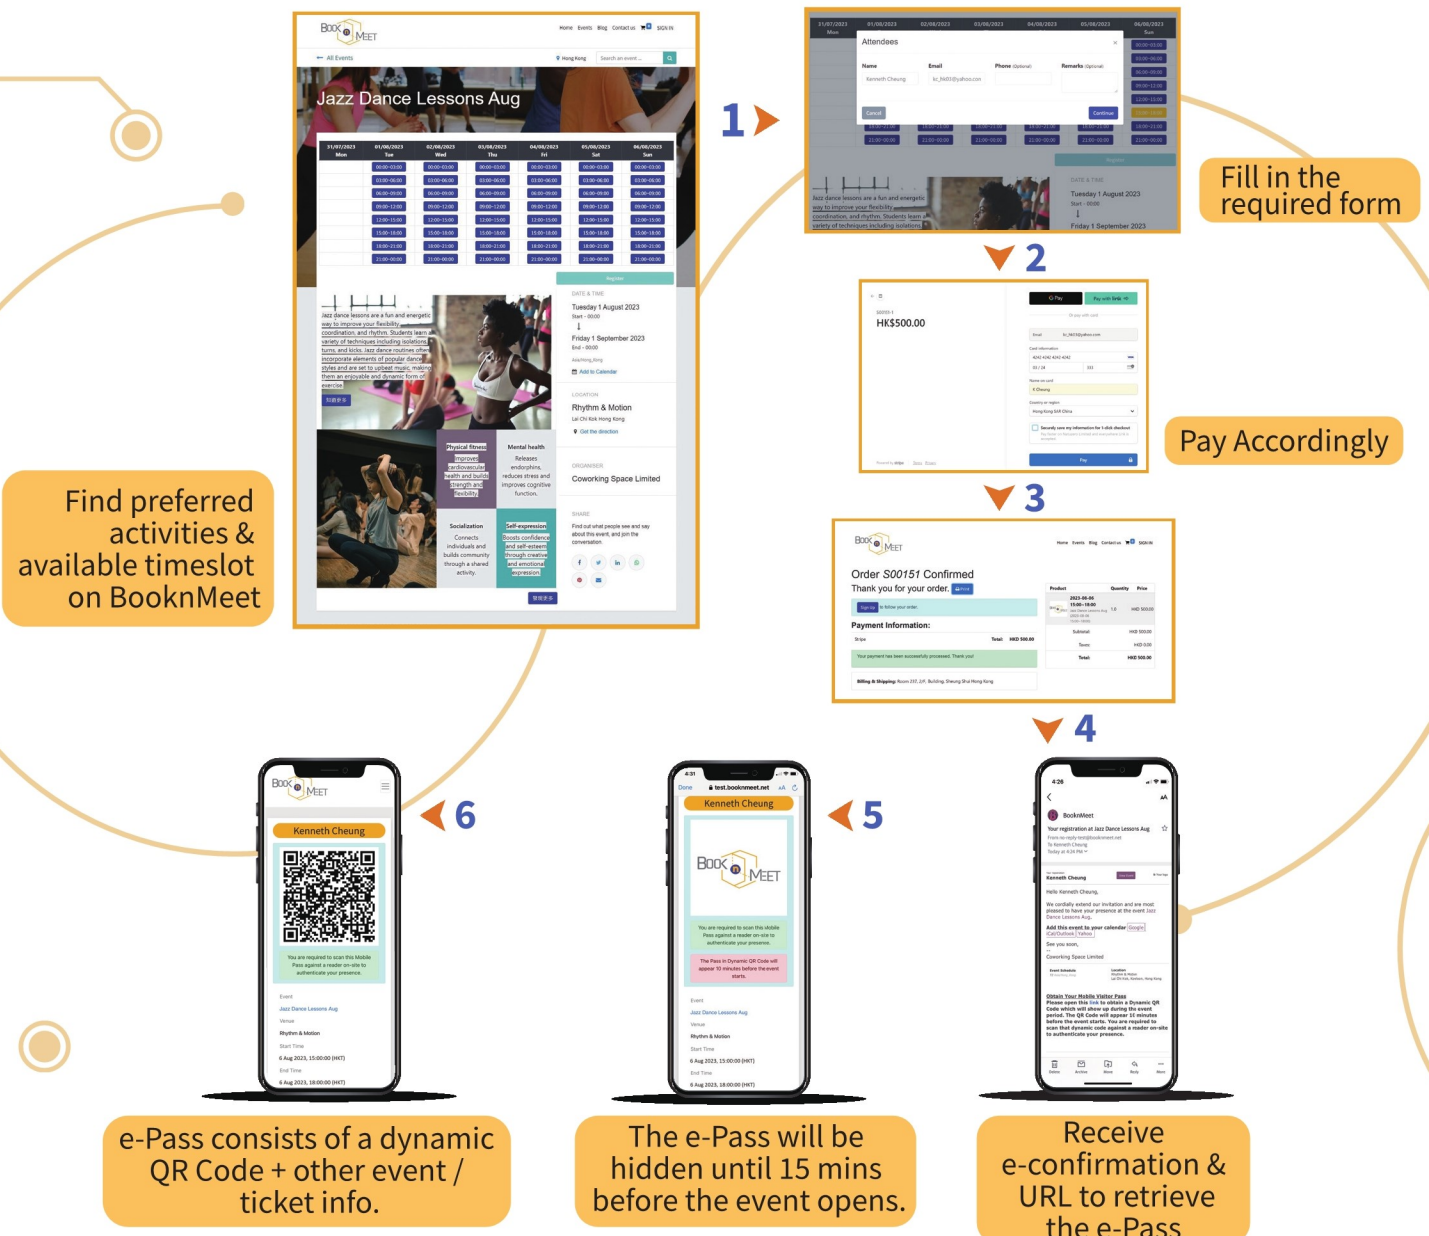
Find preferred activities & available timeslot on BooknMeet

BOOK n MEET

Home Events Blog Contact us SIGN IN

All Events

Hong Kong

Jazz Dance Lessons Aug

| 31/07/2023 Mon | 01/08/2023 Tue | 02/08/2023 Wed | 03/08/2023 Thu | 04/08/2023 Fri | 05/08/2023 Sat | 06/08/2023 Sun |
|---|---|---|---|---|---|---|
| | 00:00-03:00 | 00:00-03:00 | 00:00-03:00 | 00:00-03:00 | 00:00-03:00 | 00:00-03:00 |
| | 03:00-06:00 | 03:00-06:00 | 03:00-06:00 | 03:00-06:00 | 03:00-06:00 | 03:00-06:00 |
| | 06:00-09:00 | 06:00-09:00 | 06:00-09:00 | 06:00-09:00 | 06:00-09:00 | 06:00-09:00 |
| | 09:00-12:00 | 09:00-12:00 | 09:00-12:00 | 09:00-12:00 | 09:00-12:00 | 09:00-12:00 |
| | 12:00-15:00 | 12:00-15:00 | 12:00-15:00 | 12:00-15:00 | 12:00-15:00 | 12:00-15:00 |
| | 15:00-18:00 | 15:00-18:00 | 15:00-18:00 | 15:00-18:00 | 15:00-18:00 | 15:00-18:00 |
| | 18:00-21:00 | 18:00-21:00 | 18:00-21:00 | 18:00-21:00 | 18:00-21:00 | 18:00-21:00 |
| | 21:00-00:00 | 21:00-00:00 | 21:00-00:00 | 21:00-00:00 | 21:00-00:00 | 21:00-00:00 |

Register

Jazz dance lessons are a fun and energetic way to improve your flexibility, coordination, and rhythm. Students learn a variety of techniques including isolations, turns, and kicks. Jazz dance routines often incorporate elements of popular dance styles and are set to upbeat music, making them an enjoyable and dynamic form of exercise.

DATE & TIME
Tuesday 1 August 2023
Start - 00:00
Friday 1 September 2023
End - 00:00
Add to Calendar

LOCATION
Rhythm & Motion
Lai Chi Kok Hong Kong
Get the direction

ORGANISER
Coworking Space Limited

SHARE
Find out what people see and say about this event, and join the conversation.

Physical fitness
Improves cardiovascular health and builds strength and flexibility

Mental health
Releases endorphins, reduces stress and improves cognitive function.

Socialization
Connects individuals and builds community through a shared activity.

Self-expression
Boosts confidence and self-esteem through creative and emotional expression.

1

Attendees
Name Email Phone (Optional) Remarks (Optional)
Kenneth Cheung
Cancel Continue
Register
DATE & TIME
Tuesday 1 August 2023
Friday 1 September 2023

Fill in the required form

2

HK$500.00
Pay
Pay with link
Pay

Pay Accordingly

3

BOOK n MEET
Order S00151 Confirmed
Thank you for your order.
Payment Information:
Stripe Total: HKD 500.00
Your payment has been successfully processed. Thank you!
Product Quantity Price
Subtotal HK$ 500.00
Taxes HK$ 0.00
Total: HK$ 500.00

4

4:26
BooknMeet
Your registration at Jazz Dance Lessons Aug
Kenneth Cheung
Hello Kenneth Cheung,
We cordially extend our invitation and are most pleased to have your presence at the event Jazz Dance Lessons Aug.
Add this event to your calendar Google iCal/Outlook Yahoo
See you soon,
Coworking Space Limited
Obtain Your Mobile Visitor Pass
Please open this link to obtain a Dynamic QR Code which will show up during the event period. The QR Code will appear 10 minutes before the event starts. You are required to scan that dynamic code against a reader on-site to authenticate your presence.

Receive e-confirmation & URL to retrieve the e-Pass

5

4:31
Done test.booknmeet.net
Kenneth Cheung
BOOK n MEET
You are required to scan this Mobile Pass against a reader on-site to authenticate your presence.
The Pass in Dynamic QR Code will appear 10 minutes before the event starts.
Event
Jazz Dance Lessons Aug
Venue
Rhythm & Motion
Start Time
6 Aug 2023, 15:00:00 (HKT)
End Time
6 Aug 2023, 18:00:00 (HKT)

The e-Pass will be hidden until 15 mins before the event opens.

6

BOOK n MEET
Kenneth Cheung
You are required to scan this Mobile Pass against a reader on-site to authenticate your presence.
Event
Jazz Dance Lessons Aug
Venue
Rhythm & Motion
Start Time
6 Aug 2023, 15:00:00 (HKT)
End Time
6 Aug 2023, 18:00:00 (HKT)

e-Pass consists of a dynamic QR Code + other event / ticket info.